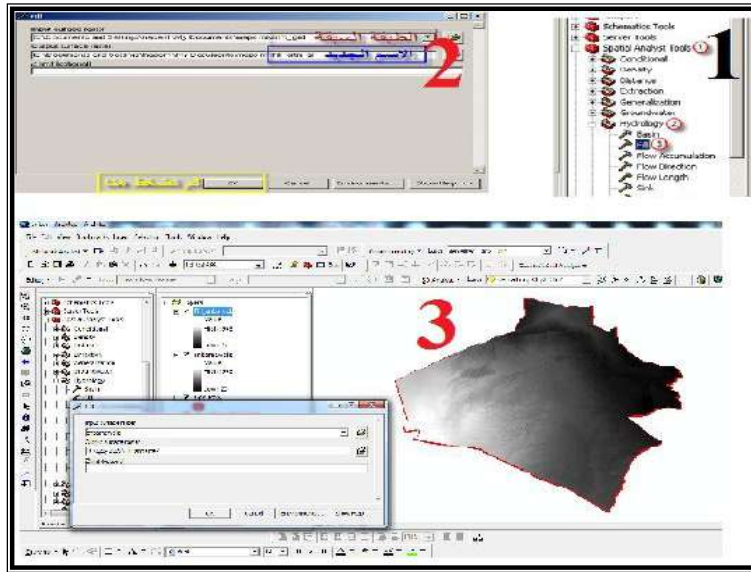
Fill

Input surface raster

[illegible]

Output surface raster

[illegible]

Z limit (optional)

الطبقة السابقة

الاسم الجديد

2

ثم نضغط على

OK

Cancel

Environments...

Show Help >>

1

Schematic Tools

Server Tools

Spatial Analyst Tools 1

Conditional

Density

Distance

Extraction

Generalization

Groundwater

Hydrology 2

Basin

Fill 3

Flow Accumulation

Flow Direction

Flow Length

Sink

3

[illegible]

File Edit View Bookmarks Insert Selection Tools Window Help

Spatial Analyst Tools

Conditional

Density

Distance

Extraction

Generalization

Groundwater

Hydrology

Basin

Fill

Layers

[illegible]

High : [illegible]

Low : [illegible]

Input surface raster

Output surface raster

Z limit (optional)

OK

Cancel

Environments...

Show Help >>

Drawing